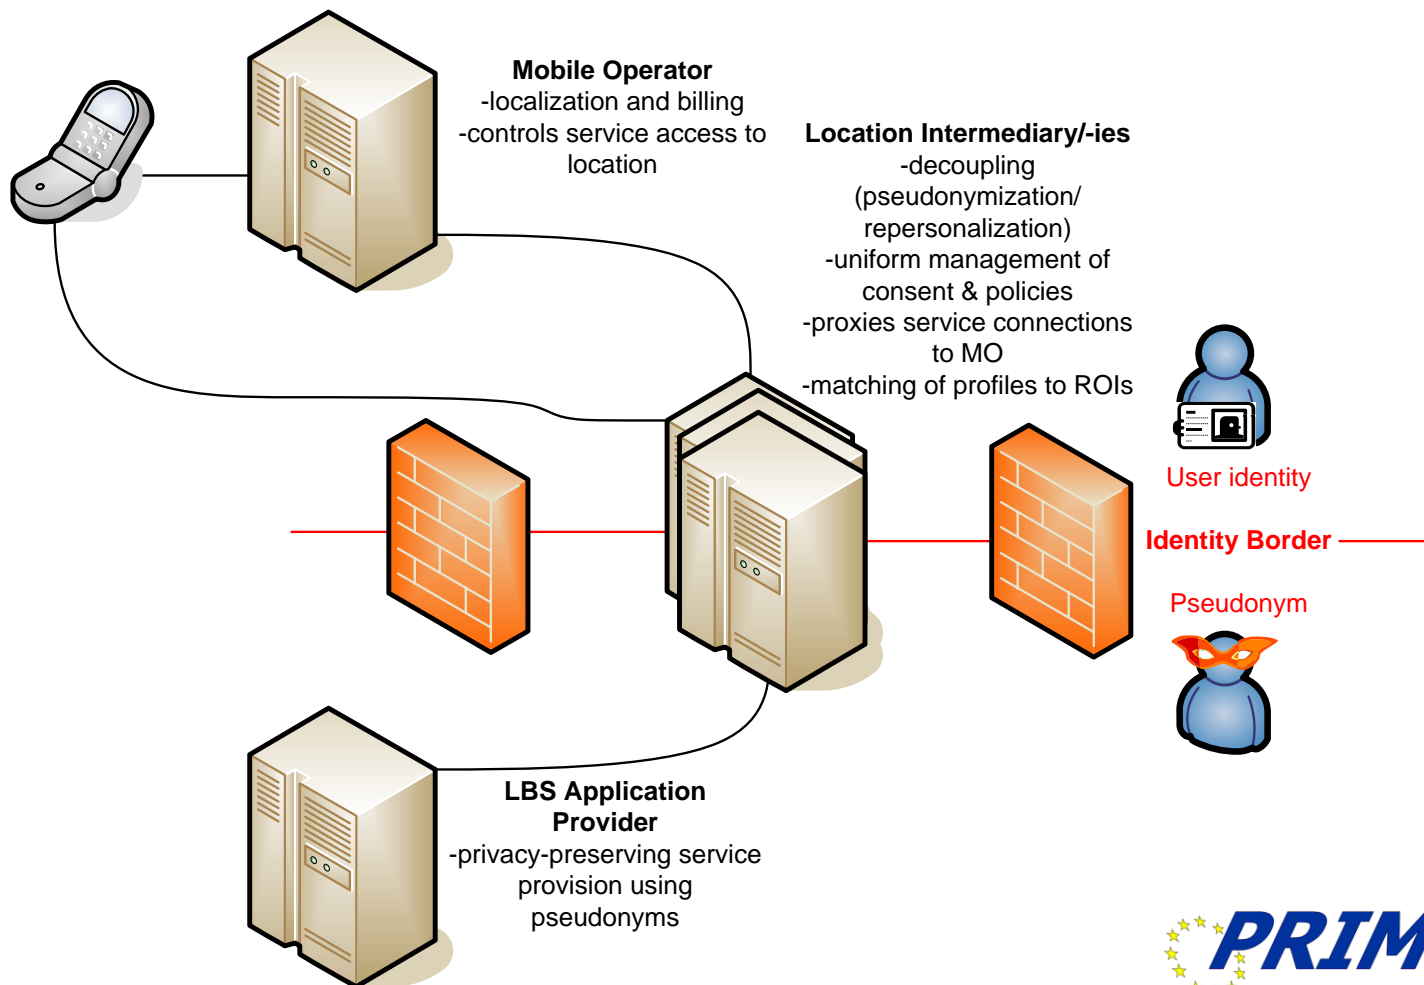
**Mobile Operator**
-localization and billing
-controls service access to location

**Location Intermediary/-ies**
-decoupling (pseudonymization/ repersonalization)
-uniform management of consent & policies
-proxies service connections to MO
-matching of profiles to ROIs

User identity

**Identity Border**

Pseudonym

**LBS Application Provider**
-privacy-preserving service provision using pseudonyms

PRIM